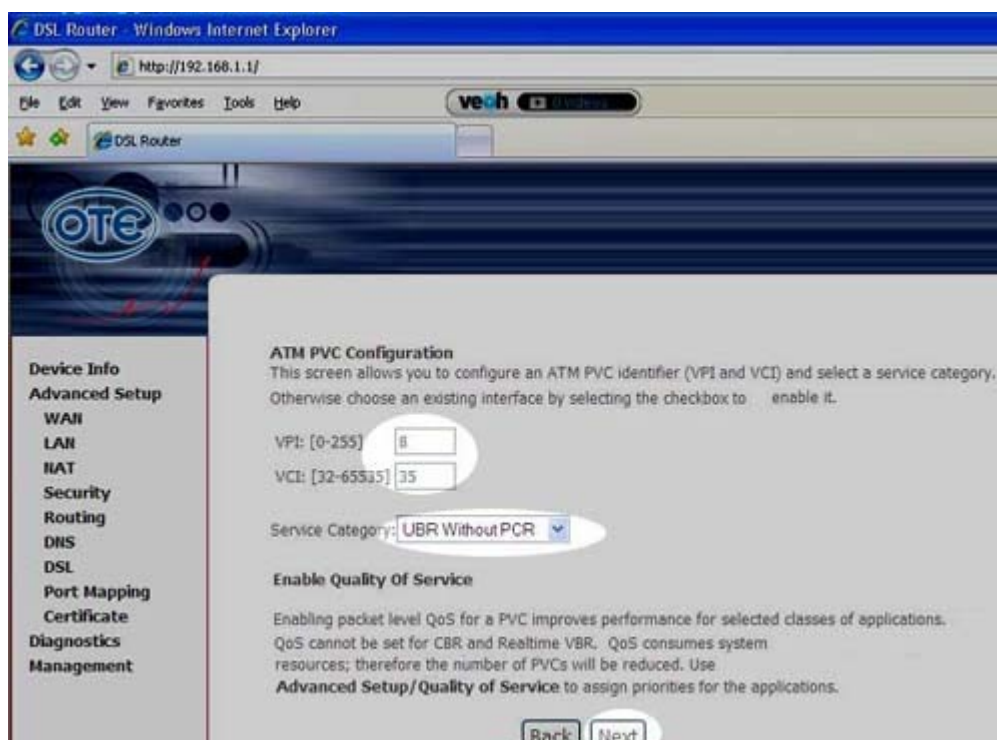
DSL Router - Windows Internet Explorer

http://192.168.1.1/

File Edit View Favorites Tools Help

veoh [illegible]

DSL Router

OTE

Device Info
Advanced Setup
WAN
LAN
NAT
Security
Routing
DNS
DSL
Port Mapping
Certificate
Diagnostics
Management

ATM PVC Configuration
This screen allows you to configure an ATM PVC identifier (VPI and VCI) and select a service category. Otherwise choose an existing interface by selecting the checkbox to enable it.

VPI: [0-255] 8

VCI: [32-65535] 35

Service Category: UBR Without PCR

Enable Quality Of Service

Enabling packet level QoS for a PVC improves performance for selected classes of applications. QoS cannot be set for CBR and Realtime VBR. QoS consumes system resources; therefore the number of PVCs will be reduced. Use **Advanced Setup/Quality of Service** to assign priorities for the applications.

Back Next